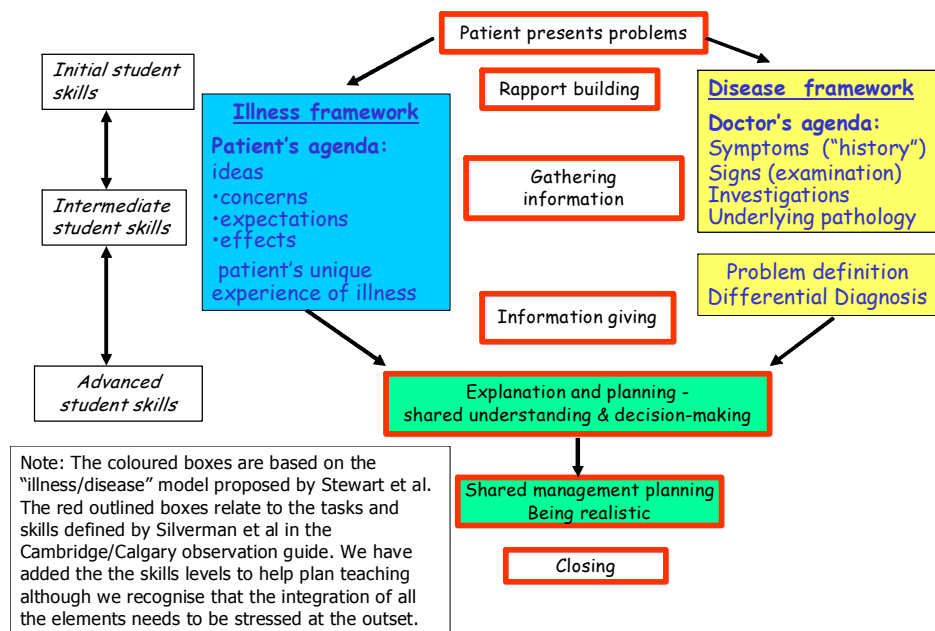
Patient presents problems

Initial student skills

Intermediate student skills

Advanced student skills

Illness framework

Patient's agenda:
ideas
•concerns
•expectations
•effects
patient's unique experience of illness

Rapport building

Gathering information

Information giving

Disease framework

Doctor's agenda:
Symptoms ("history")
Signs (examination)
Investigations
Underlying pathology

Problem definition
Differential Diagnosis

Explanation and planning - shared understanding & decision-making

Shared management planning
Being realistic

Closing

Note: The coloured boxes are based on the "illness/disease" model proposed by Stewart et al. The red outlined boxes relate to the tasks and skills defined by Silverman et al in the Cambridge/Calgary observation guide. We have added the the skills levels to help plan teaching although we recognise that the integration of all the elements needs to be stressed at the outset.